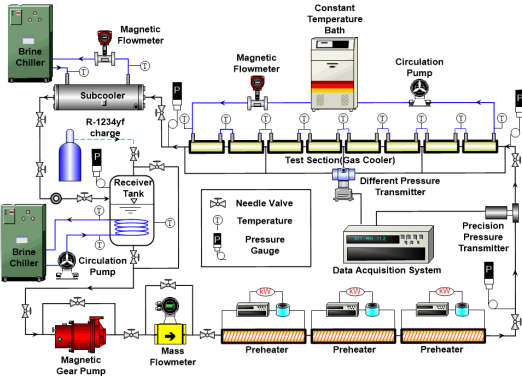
Brine Chiller

Magnetic Flowmeter

T

Subcooler

P

Constant Temperature Bath

Magnetic Flowmeter

Circulation Pump

R-1234yf charge

P

Receiver Tank

T

Test Section(Gas Cooler)

Different Pressure Transmitter

Brine Chiller

Circulation Pump

Needle Valve

Temperature

Pressure Gauge

Data Acquisition System

Precision Pressure Transmitter

Magnetic Gear Pump

Mass Flowmeter

kW

kW

kW

Preheater

Preheater

Preheater